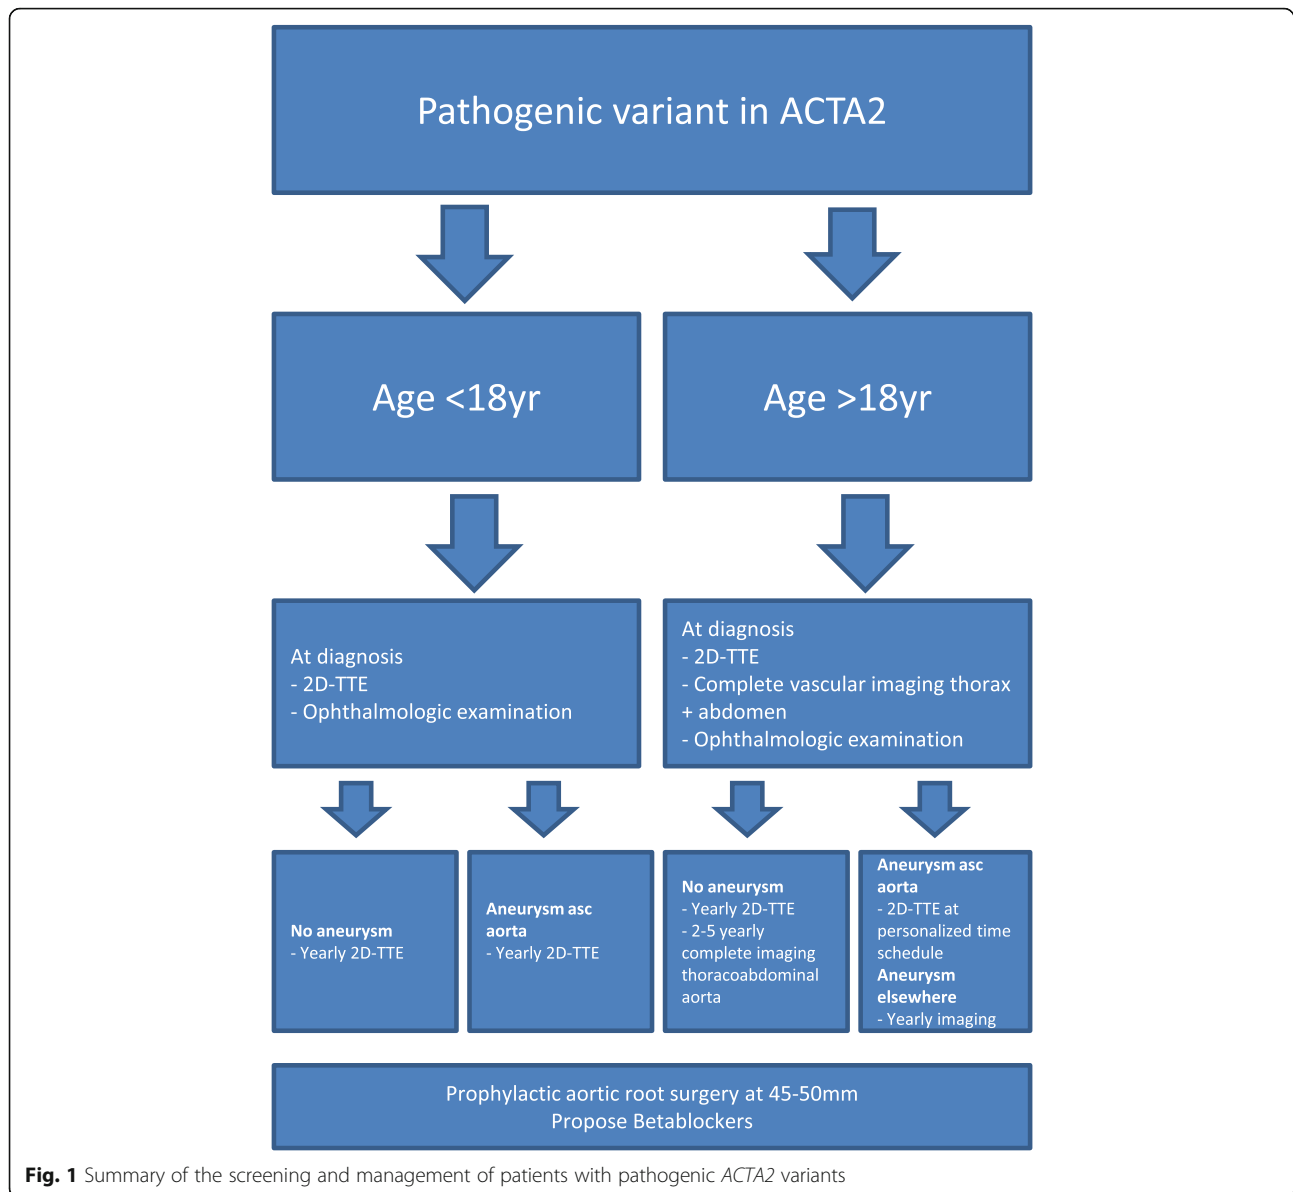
Pathogenic variant in ACTA2

Age <18yr

Age >18yr

At diagnosis
- 2D-TTE
- Ophthalmologic examination

At diagnosis
- 2D-TTE
- Complete vascular imaging thorax + abdomen
- Ophthalmologic examination

**No aneurysm**
- Yearly 2D-TTE

**Aneurysm asc aorta**
- Yearly 2D-TTE

**No aneurysm**
- Yearly 2D-TTE
- 2-5 yearly complete imaging thoracoabdominal aorta

**Aneurysm asc aorta**
- 2D-TTE at personalized time schedule
**Aneurysm elsewhere**
- Yearly imaging

Prophylactic aortic root surgery at 45-50mm
Propose Betablockers

**Fig. 1** Summary of the screening and management of patients with pathogenic *ACTA2* variants